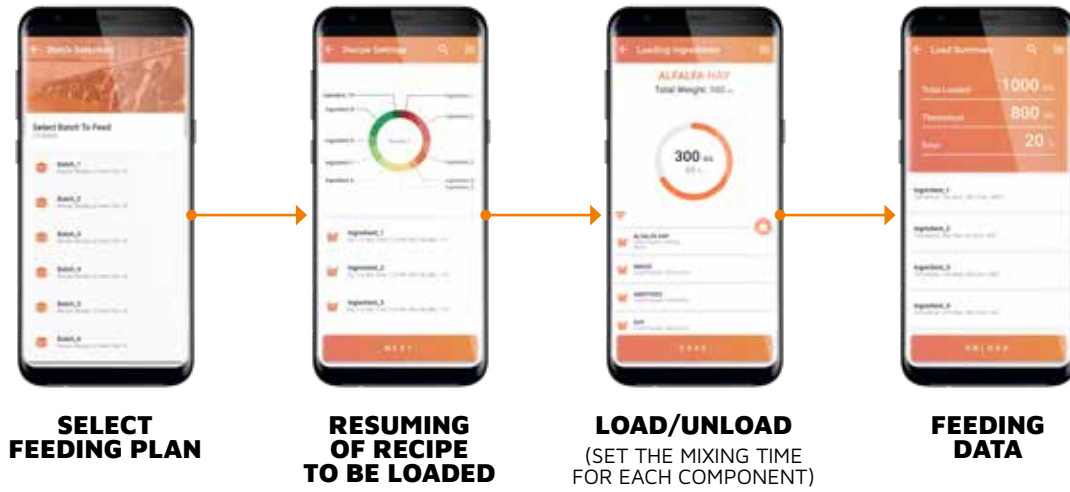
Batch Selection

Select Batch To Feed

Batch_1

Batch_2

Batch_3

Batch_4

Batch_5

Batch_6

Recipe Settings

Ingredient_1

Ingredient_2

Ingredient_3

NEXT

Loading Ingredients

ALFALFA HAY

Total Weight: 500

300

ALFALFA HAY

SAVE

Load Summary

Total Loaded

1000

Threshold

800

20

Ingredient_1

Ingredient_2

Ingredient_3

Ingredient_4

UNLOAD

SELECT FEEDING PLAN

RESUMING OF RECIPE TO BE LOADED

LOAD/UNLOAD

(SET THE MIXING TIME FOR EACH COMPONENT)

FEEDING DATA